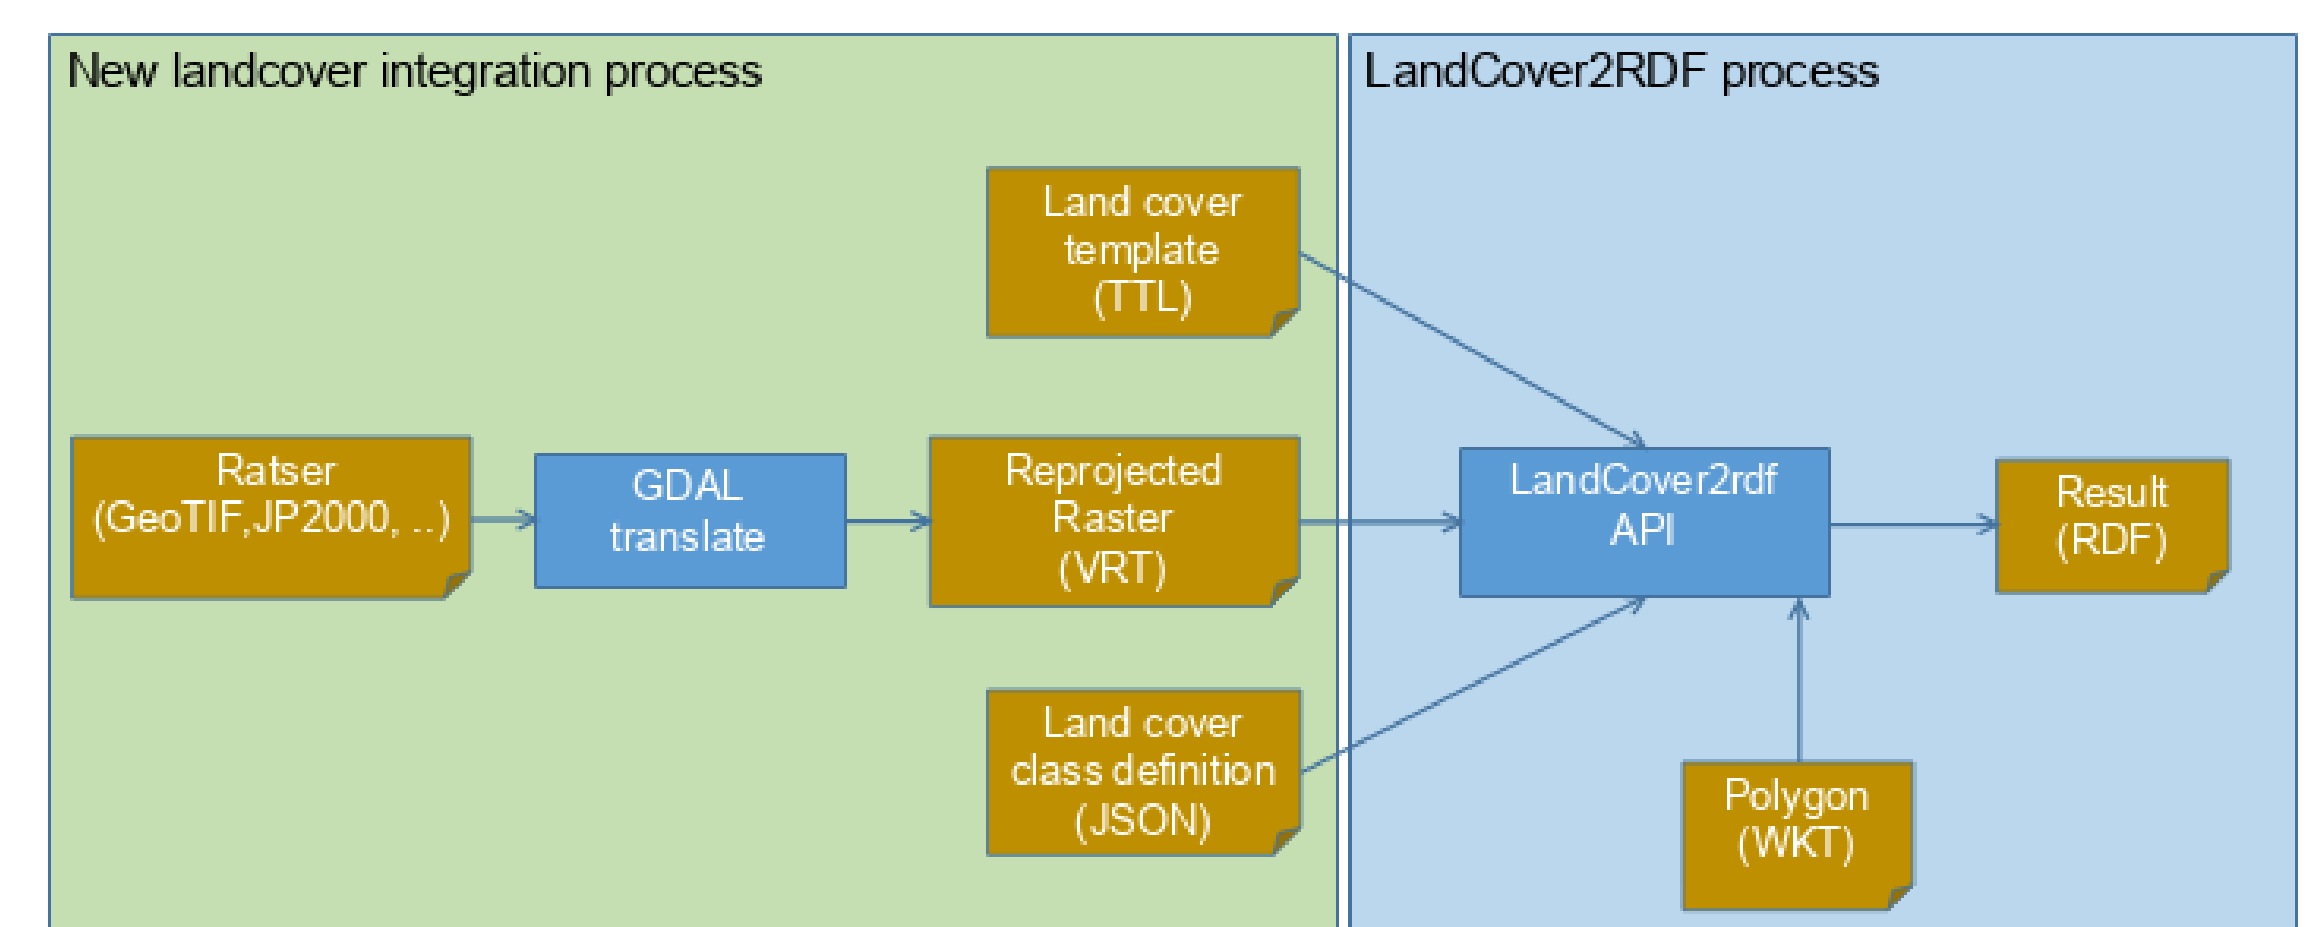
New landcover integration process

LandCover2RDF process

Land cover template (TTL)

Ratser (GeoTIF,JP2000, ..)

GDAL translate

Reprojected Raster (VRT)

LandCover2rdf API

Result (RDF)

Land cover class definition (JSON)

Polygon (WKT)